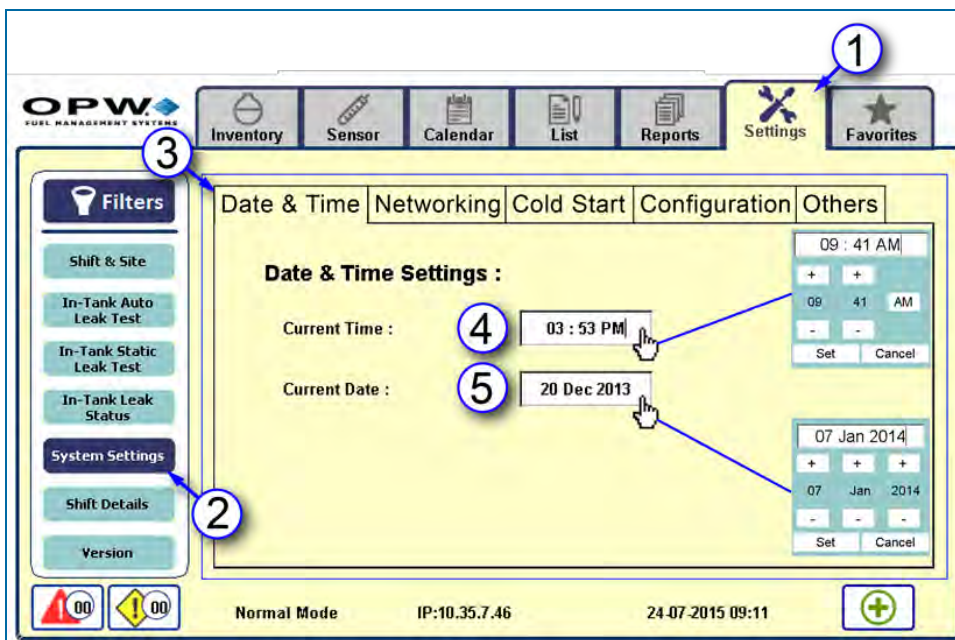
OPW
FUEL MANAGEMENT SYSTEMS

1

Inventory
Sensor
Calendar
List
Reports
Settings
Favorites

3

Filters

Shift & Site
In-Tank Auto Leak Test
In-Tank Static Leak Test
In-Tank Leak Status
System Settings
Shift Details
Version

2

Date & Time | Networking | Cold Start | Configuration | Others

Date & Time Settings :

Current Time :
4
03 : 53 PM

Current Date :
5
20 Dec 2013

09 : 41 AM
+ +
09 41 AM
- -
Set Cancel

07 Jan 2014
+ + +
07 Jan 2014
- - -
Set Cancel

00
00

Normal Mode
IP:10.35.7.46
24-07-2015 09:11